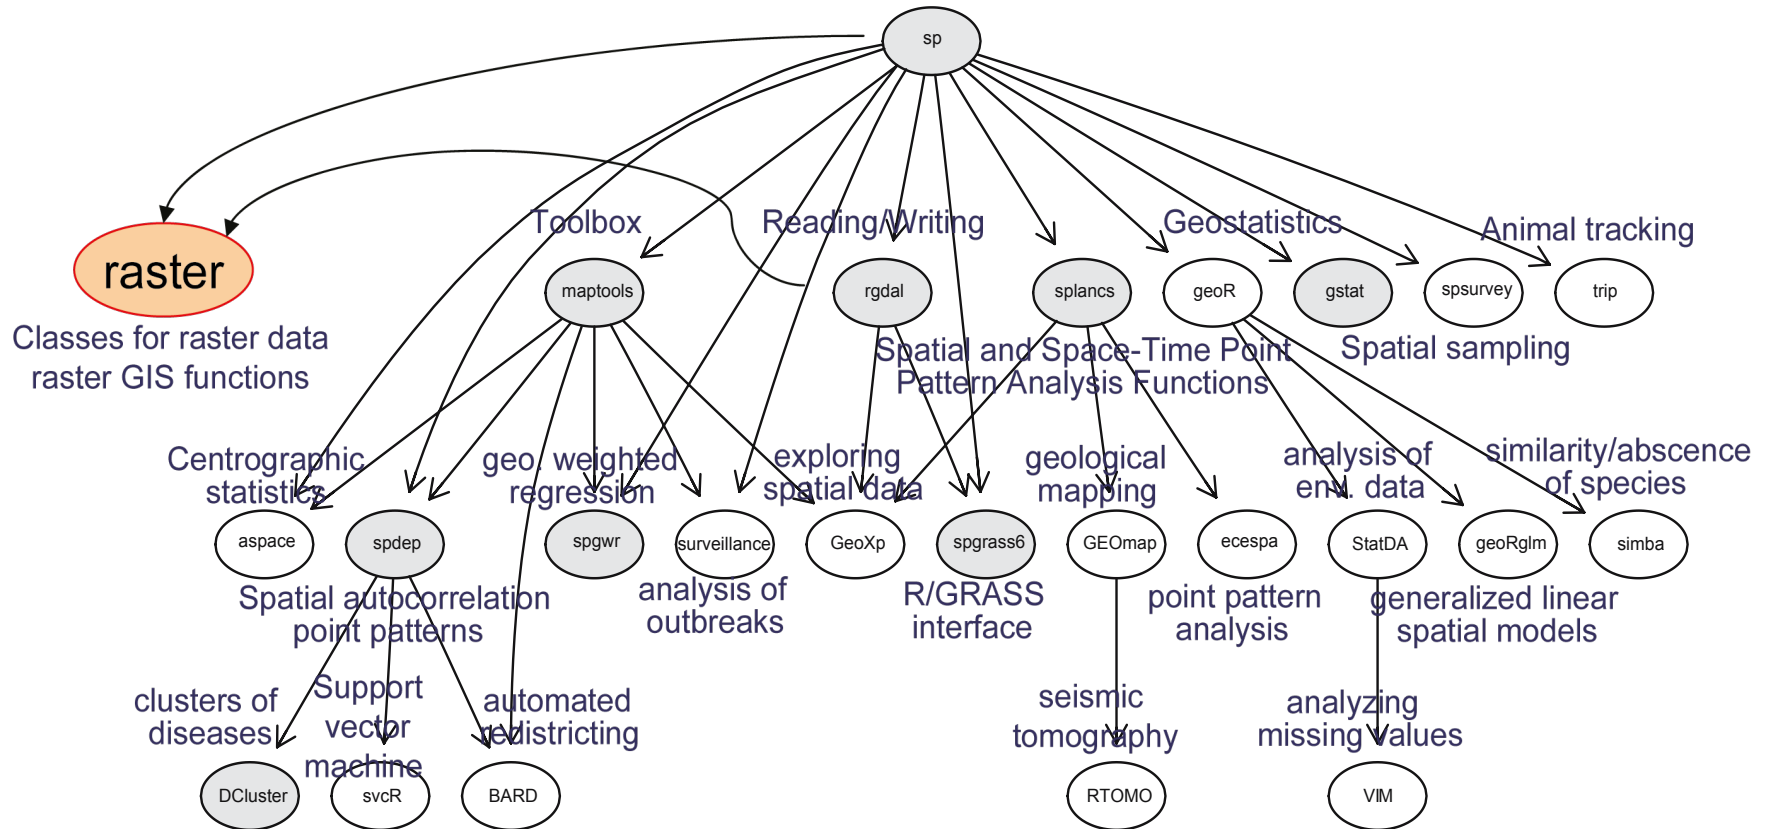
sp

raster

Classes for raster data
raster GIS functions

Toolbox

Reading/Writing

Geostatistics

Animal tracking

maptools

rgdal

splancs

geoR

gstat

spsurvey

trip

Spatial and Space-Time Point Pattern Analysis Functions

Spatial sampling

Centrographic statistics

geo. weighted regression

exploring spatial data

geological mapping

analysis of env. data

similarity/absence of species

aspace

spdep

spgwr

surveillance

GeoXp

spgrass6

GEOmap

ecespa

StatDA

geoRglm

simba

Spatial autocorrelation point patterns

analysis of outbreaks

R/GRASS interface

point pattern analysis

generalized linear spatial models

clusters of diseases

Support vector machine

automated redistricting

seismic tomography

analyzing missing values

DCluster

svcR

BARD

RTOMO

VIM